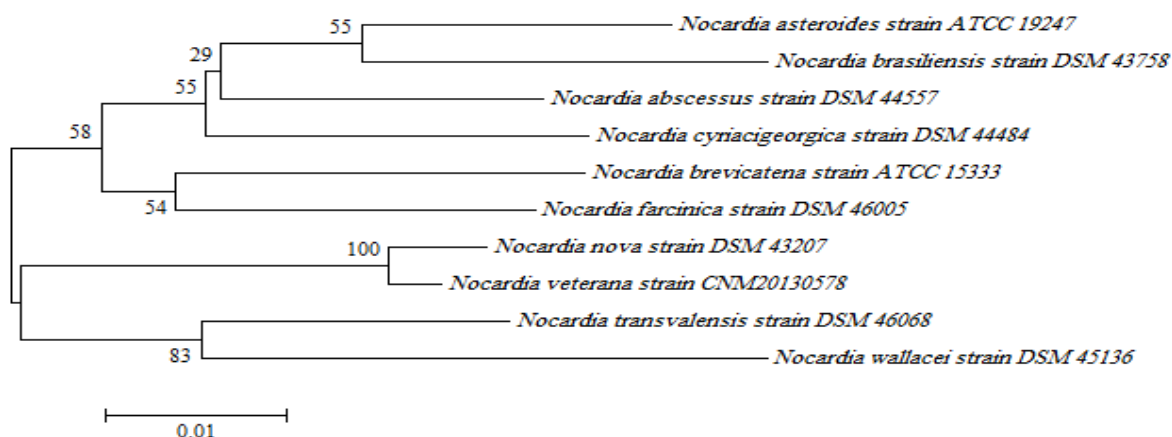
55
Nocardia asteroides strain ATCC 19247
29
Nocardia brasiliensis strain DSM 43758
55
Nocardia abscessus strain DSM 44557
58
Nocardia cyriacigeorgica strain DSM 44484
Nocardia brevicatena strain ATCC 15333
54
Nocardia farcinica strain DSM 46005
100
Nocardia nova strain DSM 43207
Nocardia veterana strain CNM20130578
Nocardia transvalensis strain DSM 46068
83
Nocardia wallacei strain DSM 45136
0.01